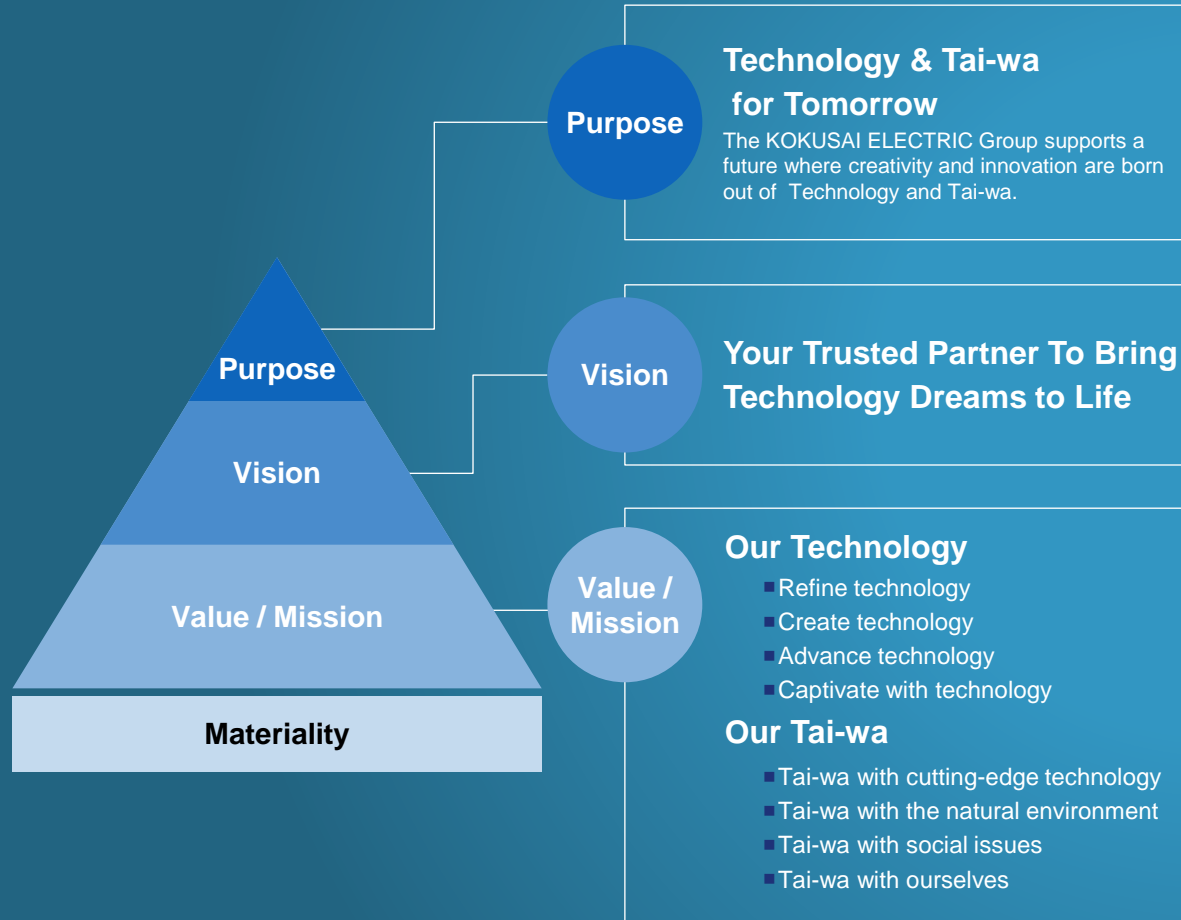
Purpose

Vision

Value / Mission

Materiality

Purpose

Technology & Tai-wa for Tomorrow

The KOKUSAI ELECTRIC Group supports a future where creativity and innovation are born out of Technology and Tai-wa.

Vision

Your Trusted Partner To Bring Technology Dreams to Life

Value / Mission

Our Technology

- Refine technology
- Create technology
- Advance technology
- Captivate with technology

Our Tai-wa

- Tai-wa with cutting-edge technology
- Tai-wa with the natural environment
- Tai-wa with social issues
- Tai-wa with ourselves